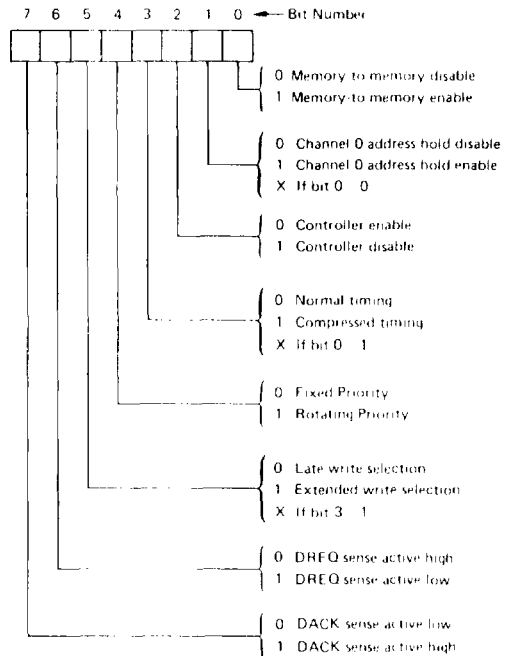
7 6 5 4 3 2 1 0 ← Bit Number

0 Memory to memory disable
1 Memory-to-memory enable

0 Channel 0 address hold disable
1 Channel 0 address hold enable
X If bit 0 0

0 Controller enable
1 Controller disable

0 Normal timing
1 Compressed timing
X If bit 0 1

0 Fixed Priority
1 Rotating Priority

0 Late write selection
1 Extended write selection
X If bit 3 1

0 DREQ sense active high
1 DREQ sense active low

0 DACK sense active low
1 DACK sense active high